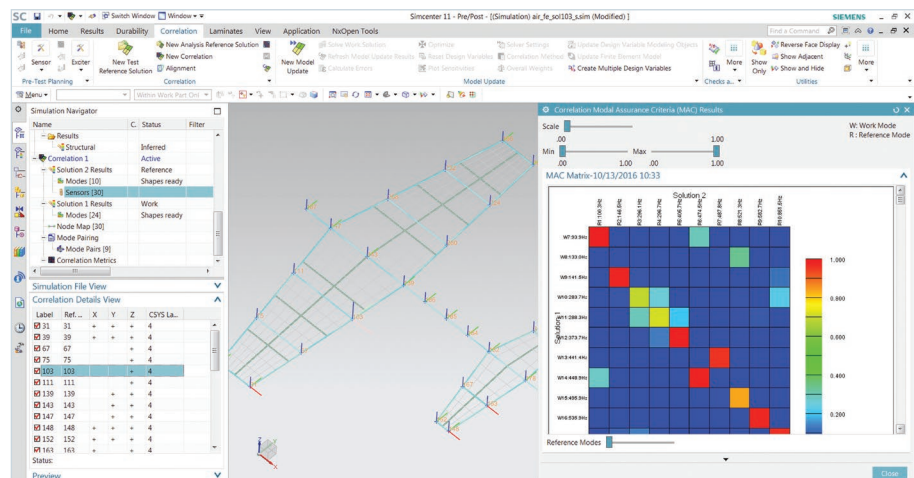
SC Switch Window Window Simcenter 11 - Pre/Post - [(Simulation) air_fe_sol103_s.sim (Modified) ] SIEMENS

File Home Results Durability Correlation Laminates View Application NxOpen Tools Find a Command

Sensor Exciter New Test Reference Solution New Analysis Reference Solution New Correlation Alignment New Model Update Solve Work Solution Refresh Model Update Results Calculate Errors Optimize Reset Design Variables Plot Sensitivities Solver Settings Correlation Method Overall Weights Update Design Variable Modeling Objects Update Finite Element Model Create Multiple Design Variables More Show Only Reverse Face Display Show Adjacent Show and Hide More

Pre-Test Planning Correlation Model Update Checks a... Utilities

Menu Within Work Part Onl

Simulation Navigator

| Name | C. | Status | Filter |
|---|---|---|---|
| Results | | | |
| Structural | | Inferred | |
| Correlation 1 | | Active | |
| Solution 2 Results | | Reference | |
| Modes [10] | | Shapes ready | |
| Sensors [30] | | | |
| Solution 1 Results | | Work | |
| Modes [24] | | Shapes ready | |
| Node Map [30] | | | |
| Mode Pairing | | | |
| Mode Pairs [9] | | | |
| Correlation Metrics | | | |

Simulation File View

Correlation Details View

| Label | Ref.... | X | Y | Z | CSYS La... |
|---|---|---|---|---|---|
| 31 | 31 | + | + | + | 4 |
| 39 | 39 | + | + | + | 4 |
| 67 | 67 | | | + | 4 |
| 75 | 75 | | | + | 4 |
| 103 | 103 | | | + | 4 |
| 111 | 111 | | | + | 4 |
| 139 | 139 | | + | + | 4 |
| 143 | 143 | | + | + | 4 |
| 147 | 147 | | + | + | 4 |
| 148 | 148 | + | + | + | 4 |
| 152 | 152 | + | + | + | 4 |
| 163 | 163 | + | | | 4 |

Status:

Preview

Correlation Modal Assurance Criteria (MAC) Results

Scale .00 1.00
Min .00 1.00 Max .00 1.00

W: Work Mode
R : Reference Mode

MAC Matrix-10/13/2016 10:33

Solution 2

R1:100.3Hz R2:146.8Hz R3:296.1Hz R4:296.7Hz R5:406.7Hz R6:474.8Hz R7:487.8Hz R8:521.3Hz R9:582.7Hz R10:865.8Hz

Solution 1

W7:93.9Hz
W8:133.0Hz
W9:141.5Hz
W10:283.7Hz
W11:288.3Hz
W12:373.7Hz
W13:441.4Hz
W14:449.9Hz
W15:495.9Hz
W16:536.5Hz

1.000
0.800
0.600
0.400
0.200

Reference Modes

Close